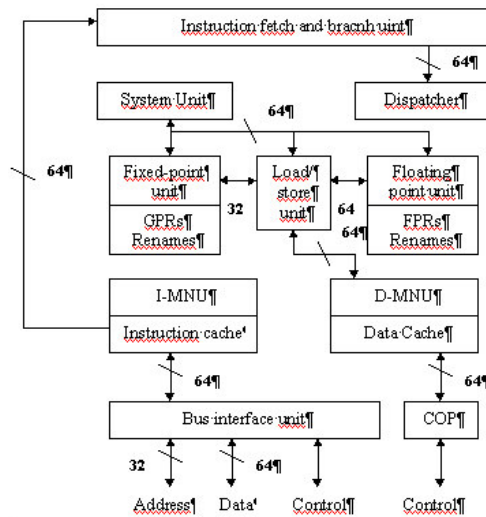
Instruction·fetch·and·bracnh·uint¶

64¶

System·Unit¶

Dispatcher¶

64¶

64¶

Fixed-point¶ unit¶

GPRs¶ Renames¶

32

Load/¶ store¶ unit¶

64

Floating¶ point·unit¶

FPRs¶ Renames¶

64¶

I-MNU¶

Instruction·cache¤

D-MNU¶

Data·Cache¶

64¶

64¶

Bus·interface·unit¶

COP¶

32

64¶

Address¶

Data¤

Control¶

Control¶